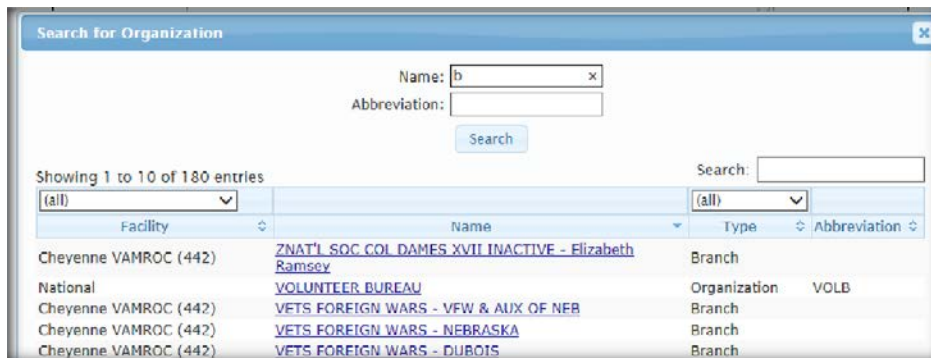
Search for Organization

Name: b ×
Abbreviation:
Search

Showing 1 to 10 of 180 entries

Search:

| (all) | | (all) | |
|---|---|---|---|
| Facility | Name | Type | Abbreviation |
| Cheyenne VAMROC (442) | ZNAT'L SOC COL DAMES XVII INACTIVE - Elizabeth Ramsey | Branch | |
| National | VOLUNTEER BUREAU | Organization | VOLB |
| Cheyenne VAMROC (442) | VETS FOREIGN WARS - VFW & AUX OF NEB | Branch | |
| Cheyenne VAMROC (442) | VETS FOREIGN WARS - NEBRASKA | Branch | |
| Cheyenne VAMROC (442) | VETS FOREIGN WARS - DUBOIS | Branch | |